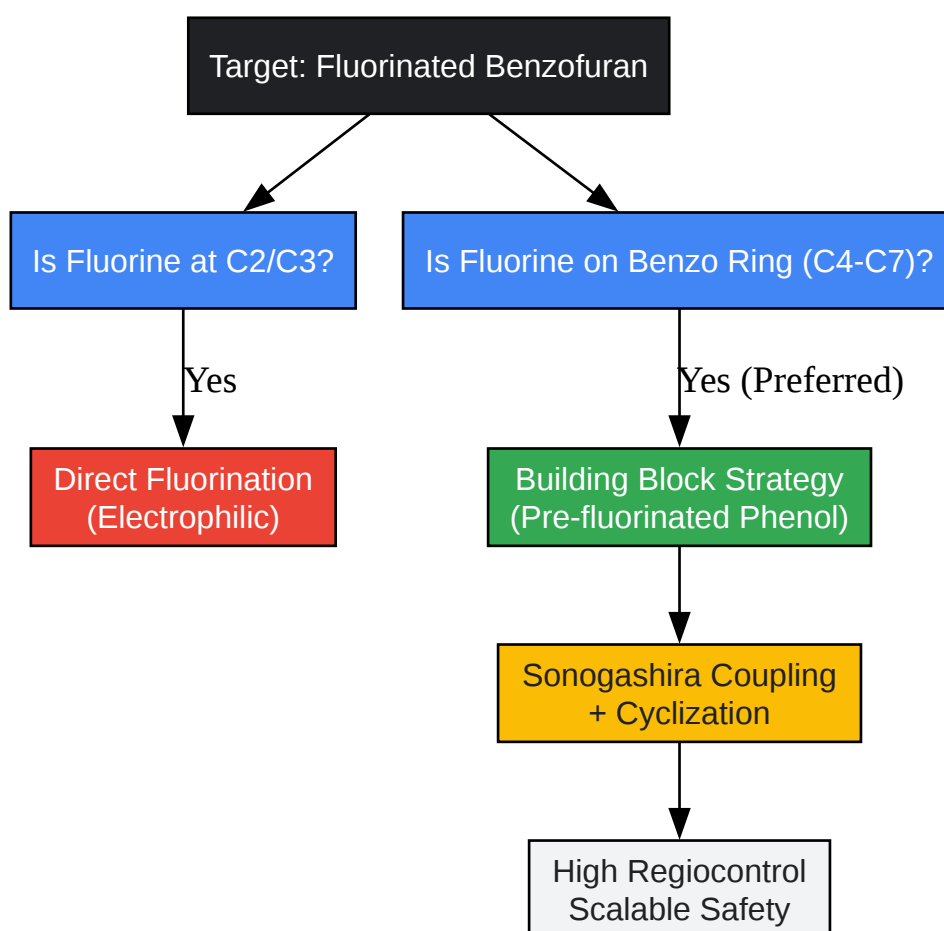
Target: Fluorinated Benzofuran

Is Fluorine at C2/C3?

Is Fluorine on Benzo Ring (C4-C7)?

Yes

Yes (Preferred)

Direct Fluorination (Electrophilic)

Building Block Strategy (Pre-fluorinated Phenol)

Sonogashira Coupling + Cyclization

High Regiocontrol Scalable Safety